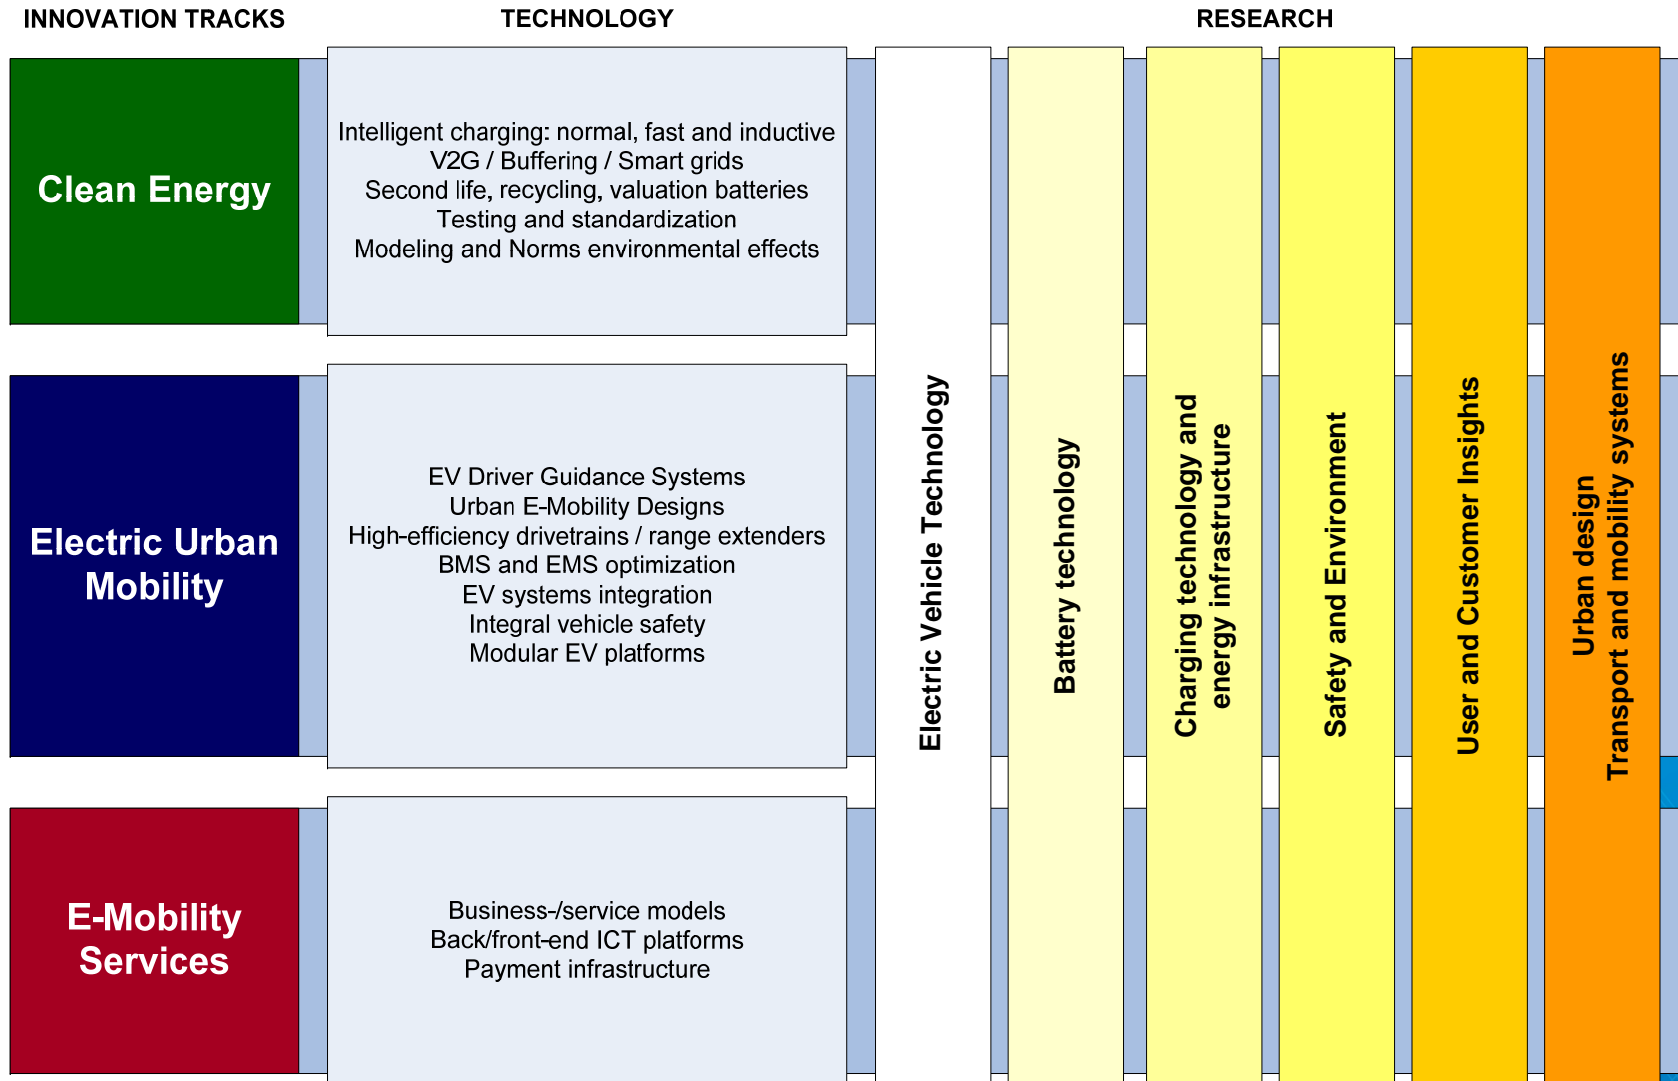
INNOVATION TRACKS

TECHNOLOGY

RESEARCH

Clean Energy

Intelligent charging: normal, fast and inductive
V2G / Buffering / Smart grids
Second life, recycling, valuation batteries
Testing and standardization
Modeling and Norms environmental effects

Electric Urban Mobility

EV Driver Guidance Systems
Urban E-Mobility Designs
High-efficiency drivetrains / range extenders
BMS and EMS optimization
EV systems integration
Integral vehicle safety
Modular EV platforms

E-Mobility Services

Business-/service models
Back/front-end ICT platforms
Payment infrastructure

Electric Vehicle Technology

Battery technology

Charging technology and energy infrastructure

Safety and Environment

User and Customer Insights

Urban design
Transport and mobility systems